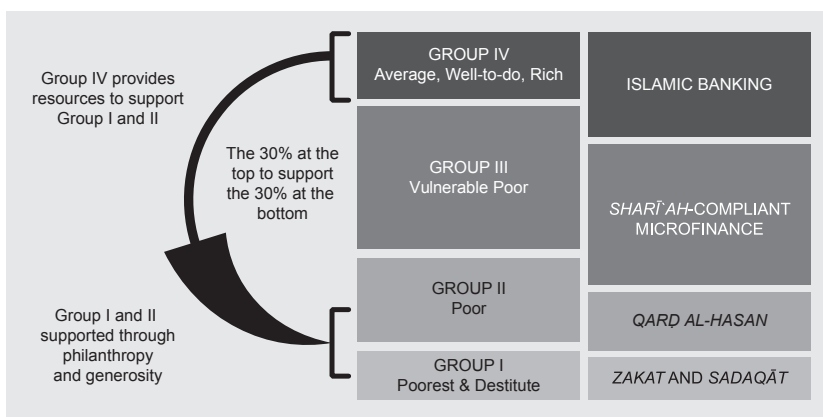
Group IV provides resources to support Group I and II

The 30% at the top to support the 30% at the bottom

Group I and II supported through philanthropy and generosity

GROUP IV
Average, Well-to-do, Rich

GROUP III
Vulnerable Poor

GROUP II
Poor

GROUP I
Poorest & Destitute

ISLAMIC BANKING

*SHARĪ`AH*-COMPLIANT MICROFINANCE

*QARD AL-HASAN*

*ZAKAT* AND *SADAQĀT*